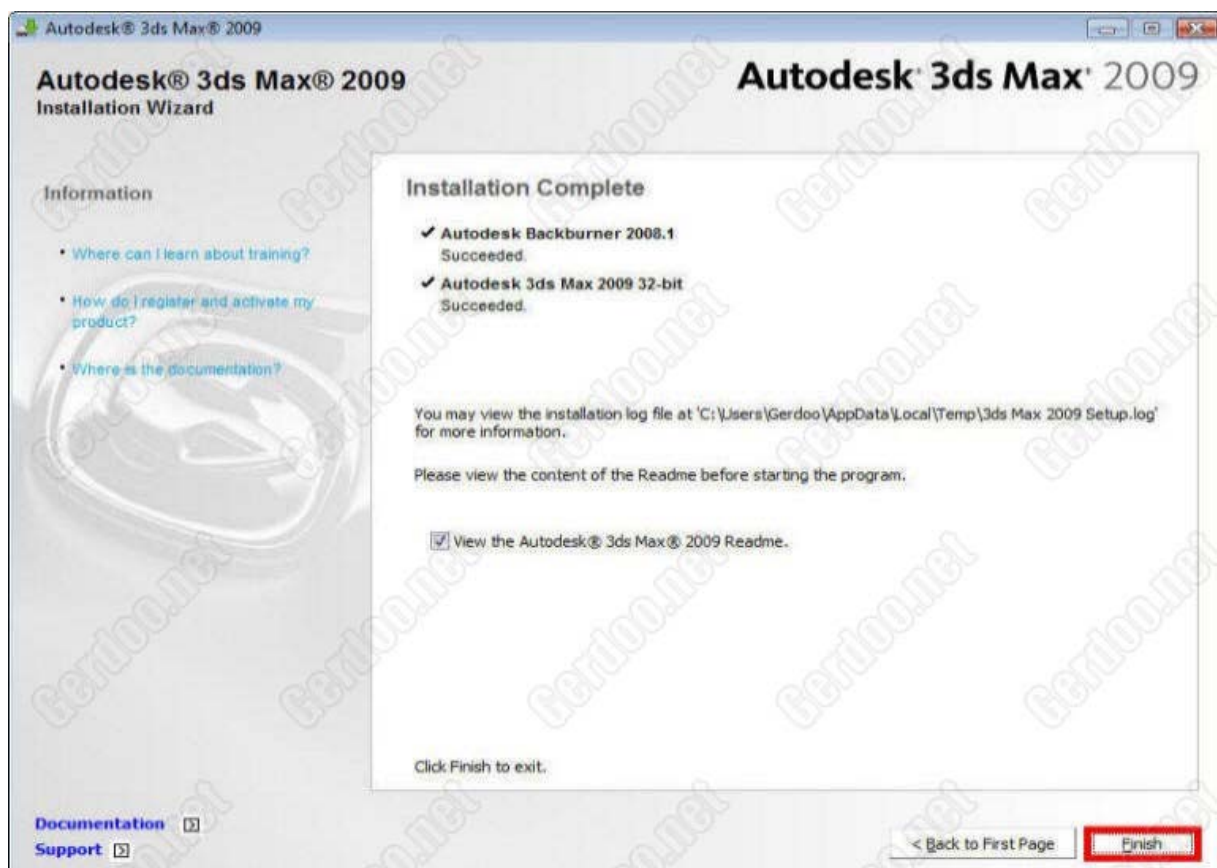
Autodesk® 3ds Max® 2009

Autodesk® 3ds Max® 2009
Installation Wizard

Autodesk 3ds Max 2009

Information

• Where can I learn about training?

• How do I register and activate my product?

• Where is the documentation?

Installation Complete

✔ Autodesk Backburner 2008.1
Succeeded.

✔ Autodesk 3ds Max 2009 32-bit
Succeeded.

You may view the installation log file at 'C:\Users\Gerdoo\AppData\Local\Temp\3ds Max 2009 Setup.log' for more information.

Please view the content of the Readme before starting the program.

View the Autodesk® 3ds Max® 2009 Readme.

Click Finish to exit.

Documentation
Support

< Back to First Page

Finish

Gerdoo.net